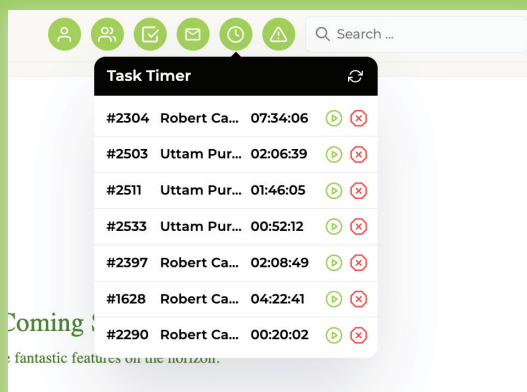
Search ...

Task Timer

| #2304 | Robert Ca... | 07:34:06 |
|---|---|---|
| #2503 | Uttam Pur... | 02:06:39 |
| #2511 | Uttam Pur... | 01:46:05 |
| #2533 | Uttam Pur... | 00:52:12 |
| #2397 | Robert Ca... | 02:08:49 |
| #1628 | Robert Ca... | 04:22:41 |
| #2290 | Robert Ca... | 00:20:02 |

Coming S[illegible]

e fantastic features on the horizon.